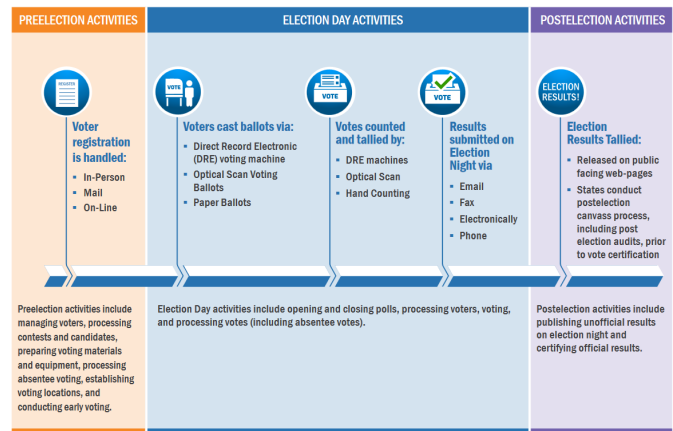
PREELECTION ACTIVITIES

REGISTER

Voter registration is handled:
- In-Person
- Mail
- On-Line

Preelection activities include managing voters, processing contests and candidates, preparing voting materials and equipment, processing absentee voting, establishing voting locations, and conducting early voting.

ELECTION DAY ACTIVITIES

VOTE

Voters cast ballots via:
- Direct Record Electronic (DRE) voting machine
- Optical Scan Voting Ballots
- Paper Ballots

VOTE

Votes counted and tallied by:
- DRE machines
- Optical Scan
- Hand Counting

VOTE

Results submitted on Election Night via
- Email
- Fax
- Electronically
- Phone

Election Day activities include opening and closing polls, processing voters, voting, and processing votes (including absentee votes).

POSTELECTION ACTIVITIES

ELECTION RESULTS!

Election Results Tallied:
- Released on public facing web-pages
- States conduct postelection canvass process, including post election audits, prior to vote certification

Postelection activities include publishing unofficial results on election night and certifying official results.